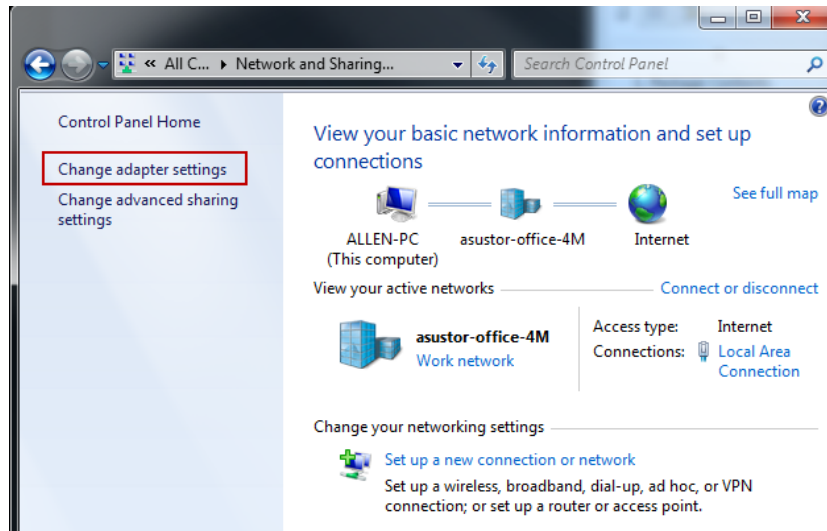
« All C... ▸ Network and Sharing...

Search Control Panel

Control Panel Home

Change adapter settings

Change advanced sharing settings

View your basic network information and set up connections

See full map

ALLEN-PC
(This computer)

asustor-office-4M

Internet

View your active networks

Connect or disconnect

asustor-office-4M
Work network

Access type: Internet
Connections: Local Area Connection

Change your networking settings

Set up a new connection or network
Set up a wireless, broadband, dial-up, ad hoc, or VPN connection; or set up a router or access point.